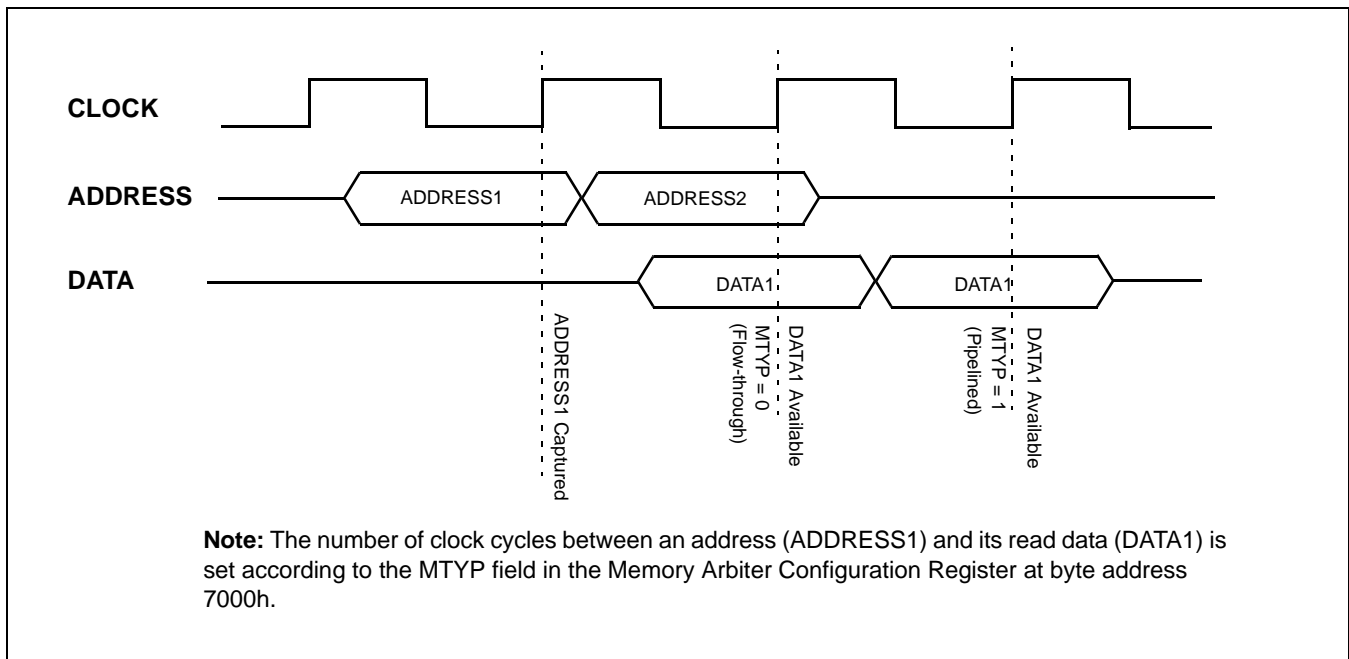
CLOCK

ADDRESS

ADDRESS1

ADDRESS2

DATA

DATA1

DATA1

ADDRESS1 Captured

DATA1 Available MTYP = 0 (Flow-through)

DATA1 Available MTYP = 1 (Pipelined)

**Note:** The number of clock cycles between an address (ADDRESS1) and its read data (DATA1) is set according to the MTYP field in the Memory Arbiter Configuration Register at byte address 7000h.